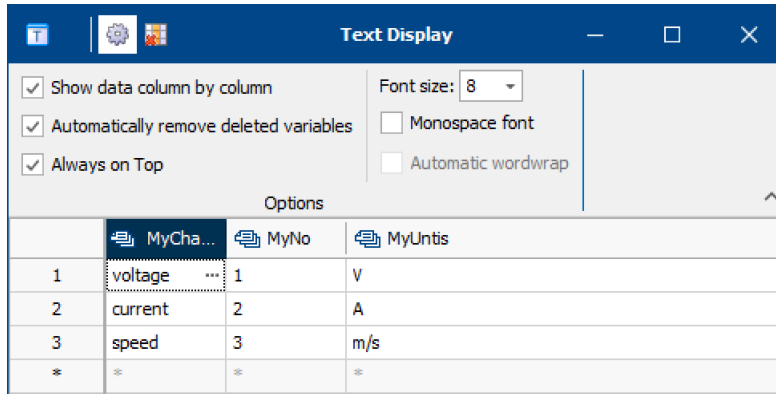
Text Display

Show data column by column
Automatically remove deleted variables
Always on Top

Font size: 8
Monospace font
Automatic wordwrap

Options

|  | MyCha... | MyNo | MyUntis |
|---|---|---|---|
| 1 | voltage ··· | 1 | V |
| 2 | current | 2 | A |
| 3 | speed | 3 | m/s |
| * | * | * | * |